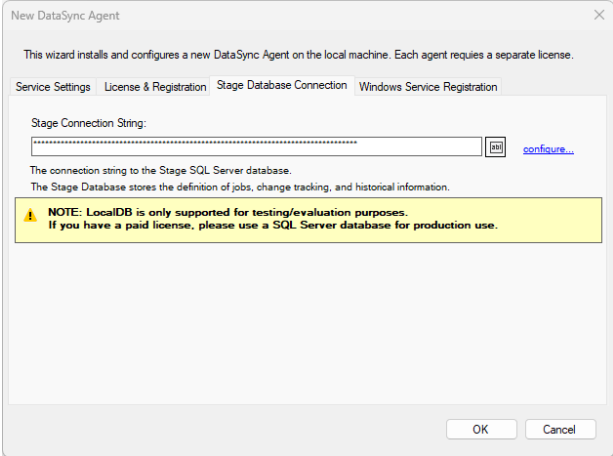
New DataSync Agent

This wizard installs and configures a new DataSync Agent on the local machine. Each agent requires a separate license.

Service Settings | License & Registration | Stage Database Connection | Windows Service Registration

Stage Connection String:

••••••••••••••••••••••••••••••••••••••••••••••••••••••••••••••••••••••••••••••••••••

ab|

configure...

The connection string to the Stage SQL Server database.
The Stage Database stores the definition of jobs, change tracking, and historical information.

NOTE: LocalDB is only supported for testing/evaluation purposes.
If you have a paid license, please use a SQL Server database for production use.

OK

Cancel